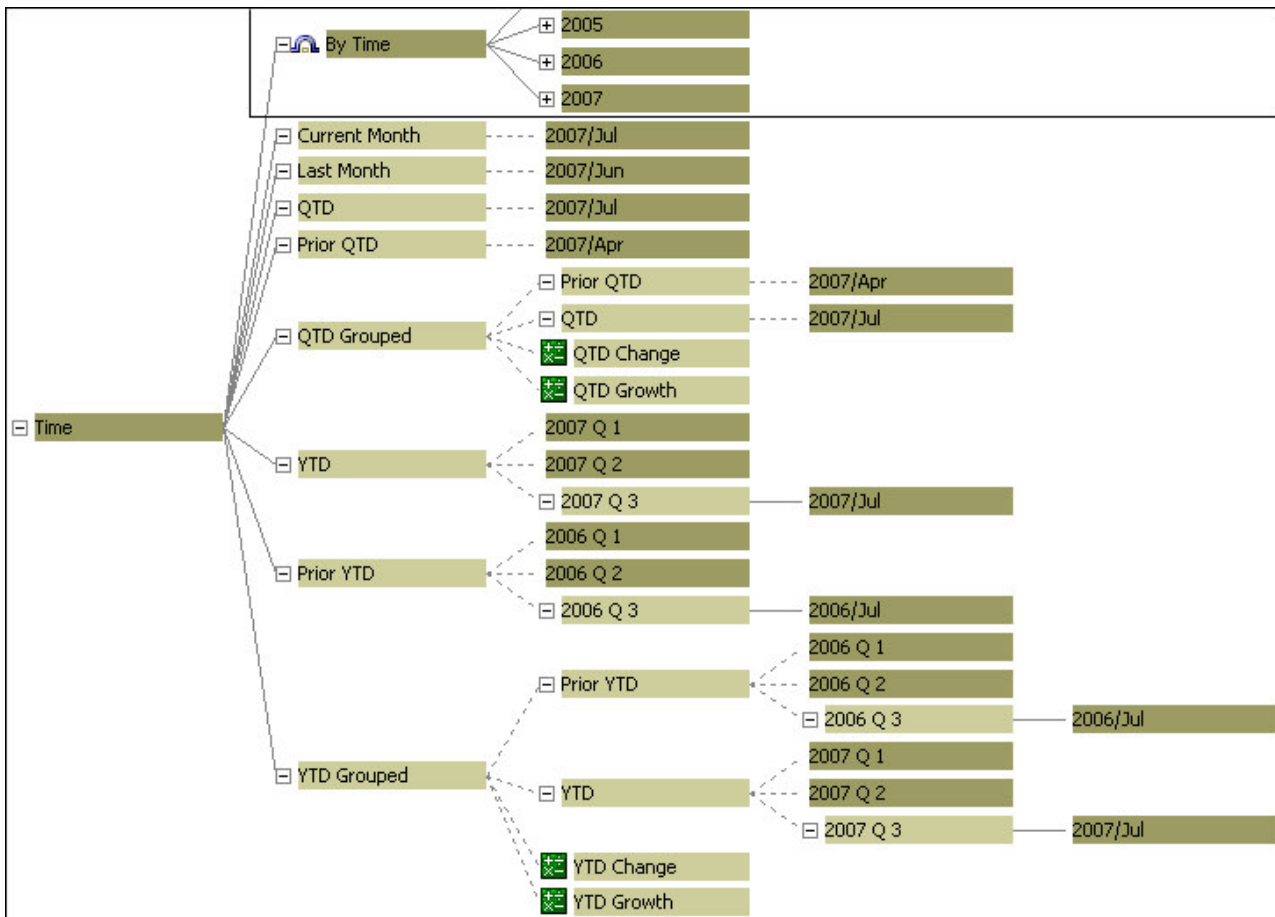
By Time
2005
2006
2007
Current Month
2007/Jul
Last Month
2007/Jun
QTD
2007/Jul
Prior QTD
2007/Apr
QTD Grouped
Prior QTD
2007/Apr
QTD
2007/Jul
QTD Change
QTD Growth
Time
YTD
2007 Q 1
2007 Q 2
2007 Q 3
2007/Jul
Prior YTD
2006 Q 1
2006 Q 2
2006 Q 3
2006/Jul
YTD Grouped
Prior YTD
2006 Q 1
2006 Q 2
2006 Q 3
2006/Jul
YTD
2007 Q 1
2007 Q 2
2007 Q 3
2007/Jul
YTD Change
YTD Growth